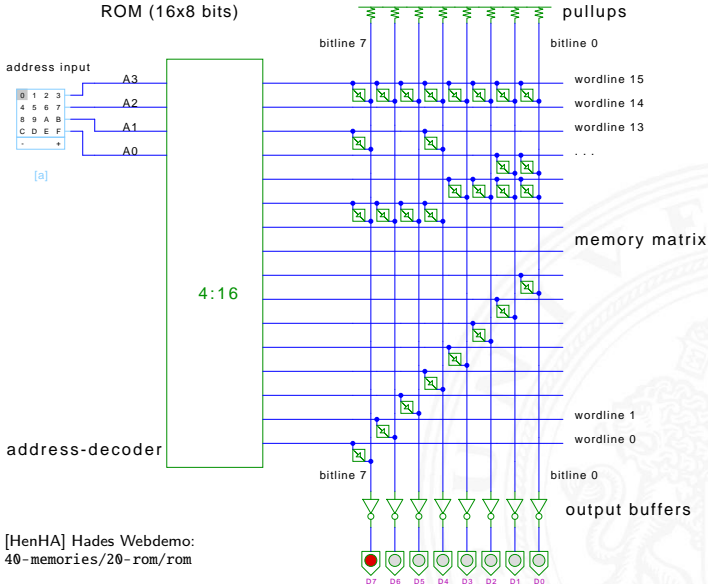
ROM (16x8 bits)

pullups

bitline 7

bitline 0

address input

| 0 | 1 | 2 | 3 |
|---|---|---|---|
| 4 | 5 | 6 | 7 |
| 8 | 9 | A | B |
| C | D | E | F |
| - | | | + |

[a]

A3

A2

A1

A0

wordline 15

wordline 14

wordline 13

. . .

memory matrix

4:16

wordline 1

wordline 0

address-decoder

bitline 7

bitline 0

output buffers

[HenHA] Hades Webdemo:
40-memories/20-rom/rom

D7 D6 D5 D4 D3 D2 D1 D0